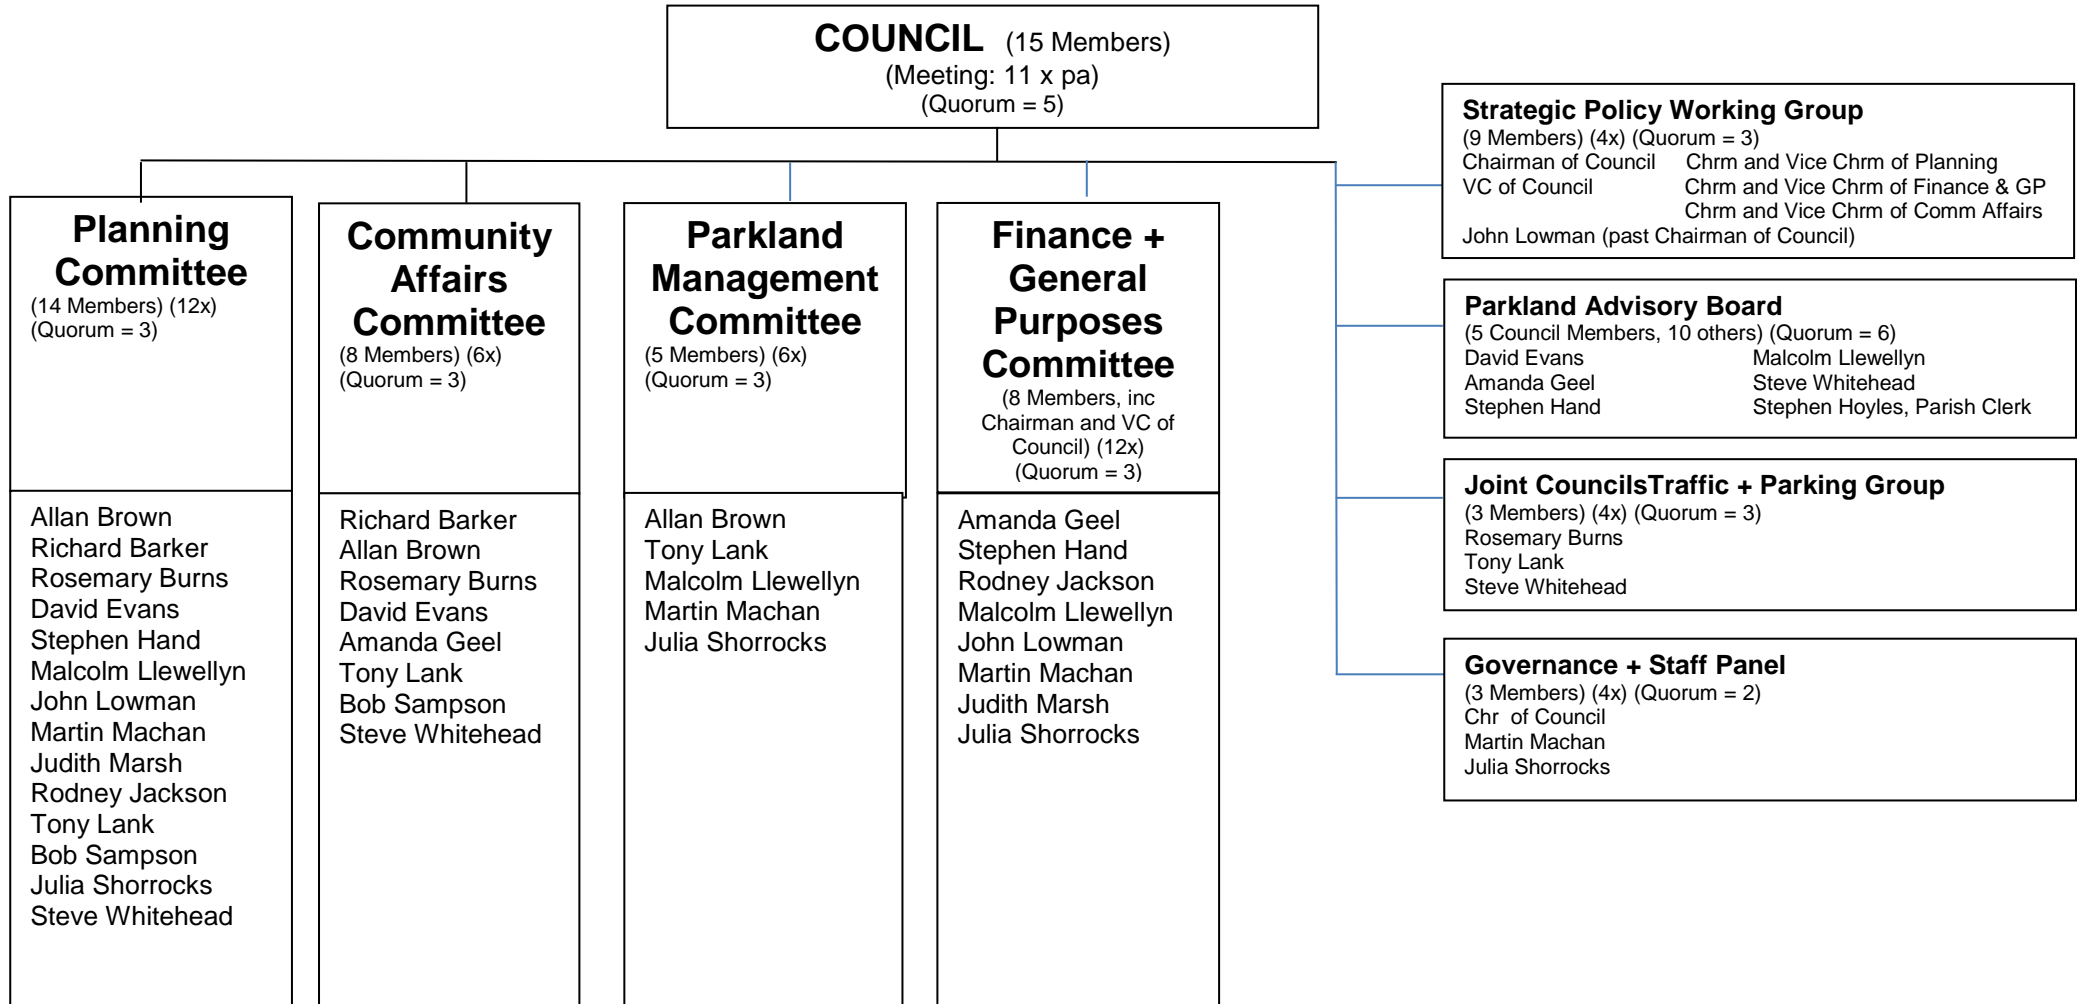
COUNCIL (15 Members)
(Meeting: 11 x pa)
(Quorum = 5)

Planning Committee
(14 Members) (12x)
(Quorum = 3)

Allan Brown
Richard Barker
Rosemary Burns
David Evans
Stephen Hand
Malcolm Llewellyn
John Lowman
Martin Machan
Judith Marsh
Rodney Jackson
Tony Lank
Bob Sampson
Julia Shorrocks
Steve Whitehead

Community Affairs Committee
(8 Members) (6x)
(Quorum = 3)

Richard Barker
Allan Brown
Rosemary Burns
David Evans
Amanda Geel
Tony Lank
Bob Sampson
Steve Whitehead

Parkland Management Committee
(5 Members) (6x)
(Quorum = 3)

Allan Brown
Tony Lank
Malcolm Llewellyn
Martin Machan
Julia Shorrocks

Finance + General Purposes Committee
(8 Members, inc Chairman and VC of Council) (12x)
(Quorum = 3)

Amanda Geel
Stephen Hand
Rodney Jackson
Malcolm Llewellyn
John Lowman
Martin Machan
Judith Marsh
Julia Shorrocks

Strategic Policy Working Group
(9 Members) (4x) (Quorum = 3)
Chairman of Council
VC of Council
Chrm and Vice Chrm of Planning
Chrm and Vice Chrm of Finance & GP
Chrm and Vice Chrm of Comm Affairs
John Lowman (past Chairman of Council)

Parkland Advisory Board
(5 Council Members, 10 others) (Quorum = 6)
David Evans
Amanda Geel
Stephen Hand
Malcolm Llewellyn
Steve Whitehead
Stephen Hoyles, Parish Clerk

Joint CouncilsTraffic + Parking Group
(3 Members) (4x) (Quorum = 3)
Rosemary Burns
Tony Lank
Steve Whitehead

Governance + Staff Panel
(3 Members) (4x) (Quorum = 2)
Chr of Council
Martin Machan
Julia Shorrocks